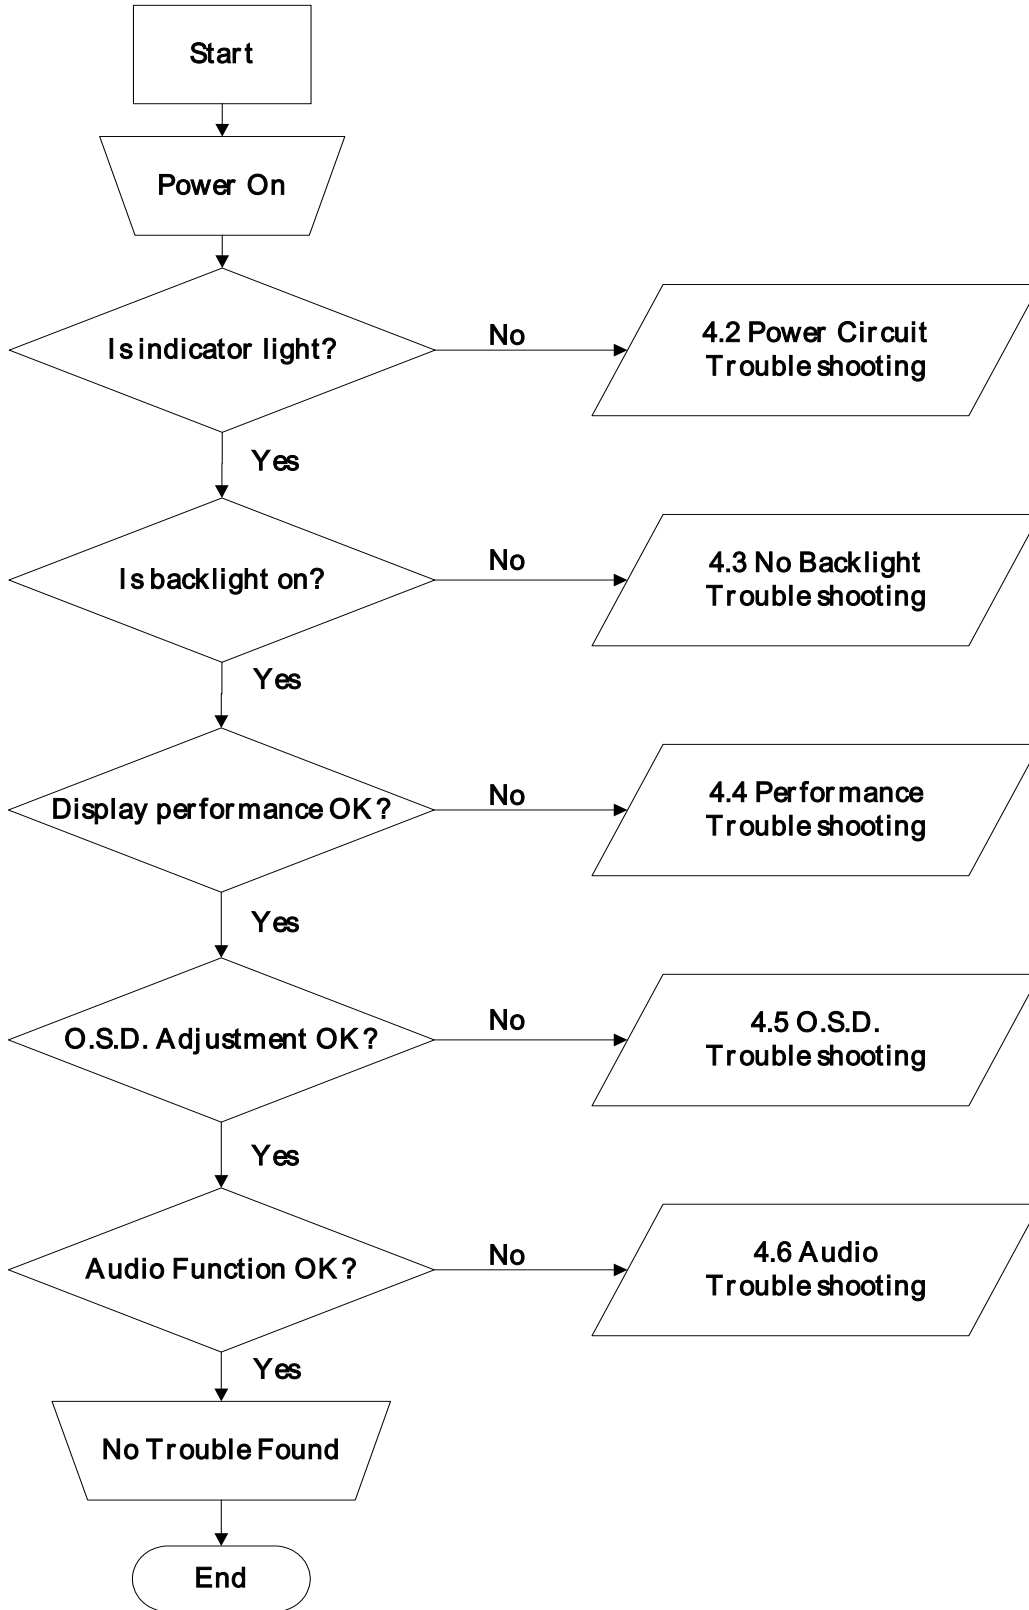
Start

Power On

Is indicator light?

No

4.2 Power Circuit Trouble shooting

Yes

Is backlight on?

No

4.3 No Backlight Trouble shooting

Yes

Display performance OK?

No

4.4 Performance Trouble shooting

Yes

O.S.D. Adjustment OK?

No

4.5 O.S.D. Trouble shooting

Yes

Audio Function OK?

No

4.6 Audio Trouble shooting

Yes

No Trouble Found

End